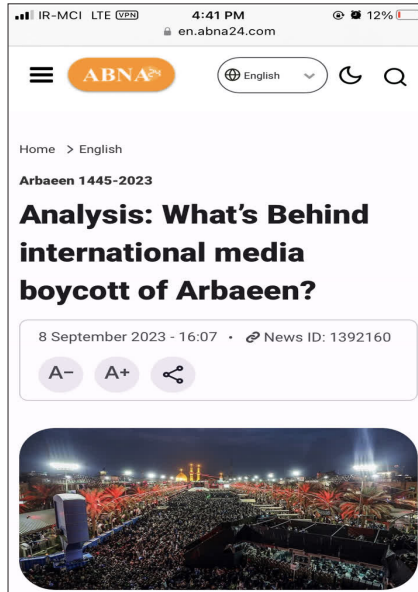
IR-MCI LTE VPN 4:41 PM 12%
en.abna24.com

ABNA

English

Home > English

Arbaeen 1445-2023

Analysis: What's Behind international media boycott of Arbaeen?

8 September 2023 - 16:07 • News ID: 1392160

A− A+